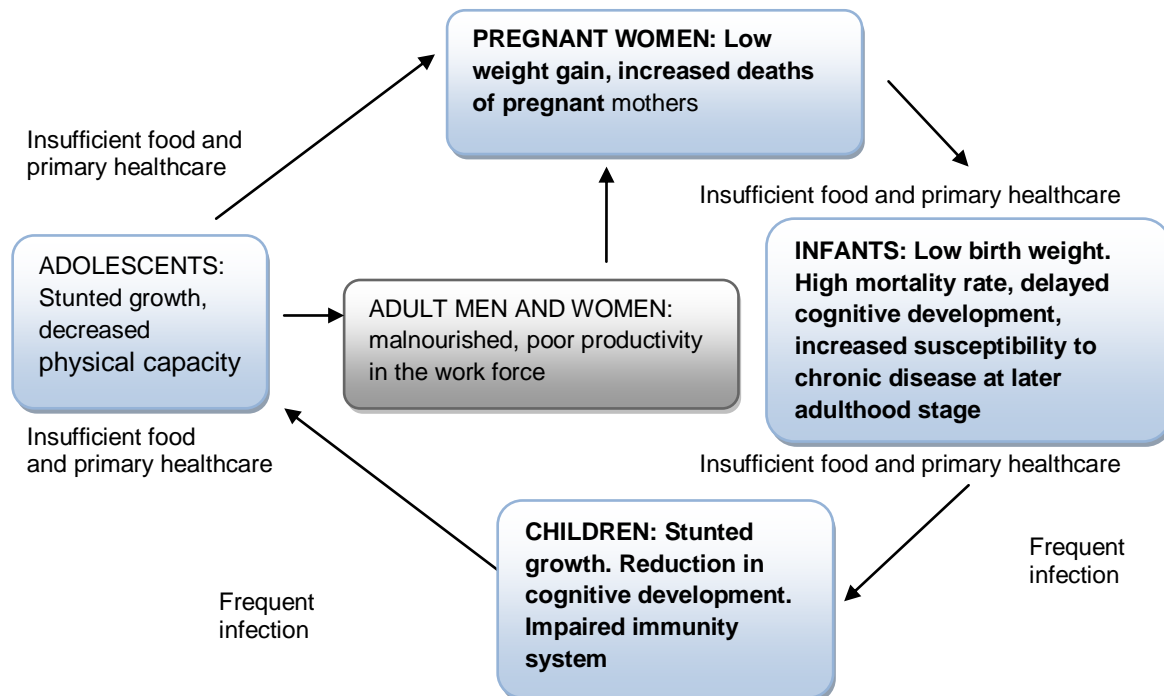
PREGNANT WOMEN: Low weight gain, increased deaths of pregnant mothers

Insufficient food and primary healthcare

Insufficient food and primary healthcare

ADOLESCENTS: Stunted growth, decreased physical capacity

ADULT MEN AND WOMEN: malnourished, poor productivity in the work force

INFANTS: Low birth weight. High mortality rate, delayed cognitive development, increased susceptibility to chronic disease at later adulthood stage

Insufficient food and primary healthcare

Insufficient food and primary healthcare

Frequent infection

CHILDREN: Stunted growth. Reduction in cognitive development. Impaired immunity system

Frequent infection